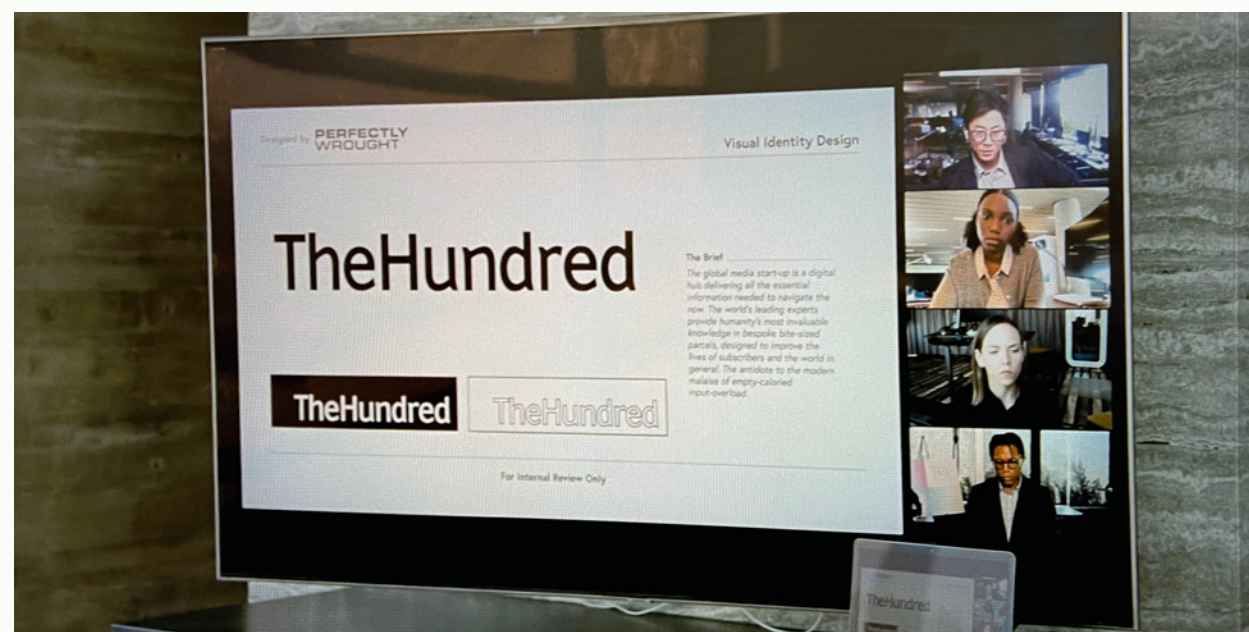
Designed by PERFECTLY WROUGHT

Visual Identity Design

TheHundred

The Brief

The global media start-up is a digital hub delivering all the essential information needed to navigate the now. The world's leading experts provide humanity's most invaluable knowledge in bespoke bite-sized parcels, designed to improve the lives of subscribers and the world in general. The antidote to the modern malaise of empty-caloried input-overload.

TheHundred

TheHundred

For Internal Review Only

TheHundred